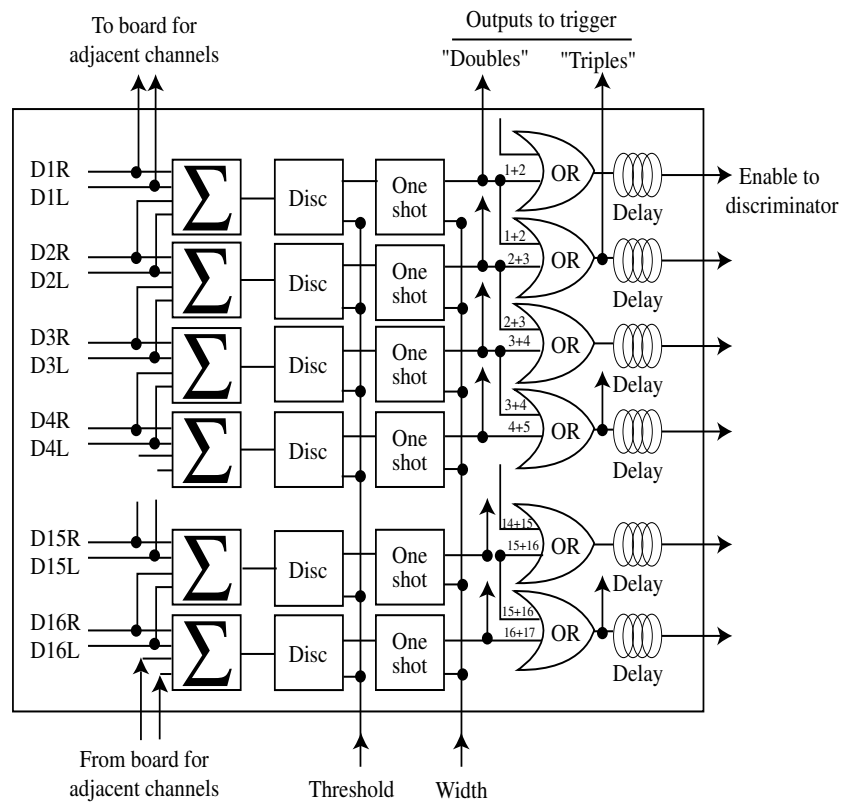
To board for adjacent channels

Outputs to trigger
"Doubles" "Triples"

D1R
D1L
$\sum$
Disc
One shot
1+2
OR
Delay
Enable to discriminator

D2R
D2L
$\sum$
Disc
One shot
1+2
2+3
OR
Delay

D3R
D3L
$\sum$
Disc
One shot
2+3
3+4
OR
Delay

D4R
D4L
$\sum$
Disc
One shot
3+4
4+5
OR
Delay

D15R
D15L
$\sum$
Disc
One shot
14+15
15+16
OR
Delay

D16R
D16L
$\sum$
Disc
One shot
15+16
16+17
OR
Delay

From board for adjacent channels

Threshold

Width